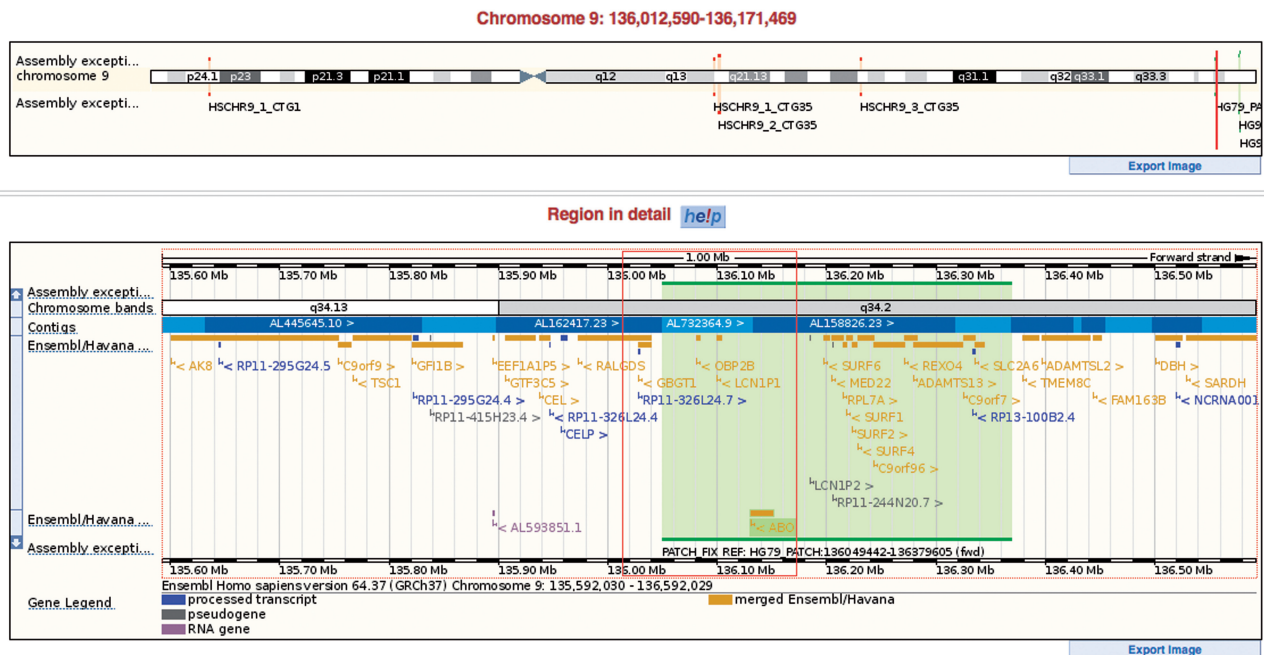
Chromosome 9: 136,012,590-136,171,469

Assembly excepti...
chromosome 9
Assembly excepti...

p24.1 p23 p21.3 p21.1 q12 q13 q21.13 q31.1 q32 q33.1 q33.3

HSCHR9_1_CTG1
HSCHR9_1_CTG35
HSCHR9_2_CTG35
HSCHR9_3_CTG35
HG79_PA
HG9
HG9

Export Image

Region in detail help

1.00 Mb
Forward strand

135.60 Mb 135.70 Mb 135.80 Mb 135.90 Mb 136.00 Mb 136.10 Mb 136.20 Mb 136.30 Mb 136.40 Mb 136.50 Mb

Assembly excepti...
Chromosome bands
Contigs
Ensembl/Havana ...

q34.13
q34.2

AL445645.10 > AL162417.23 > AL732364.9 > AL158826.23 >

< AK8 < RP11-295G24.5 C9orf9 > < TSC1 GFI1B > RP11-295G24.4 > RP11-415H23.4 > EEF1A1P5 > GTF3C5 > < CEL > < RP11-326L24.4 CELP > < RALGDS < GBGT1 RP11-326L24.7 > < OBP2B < LCN1P1 < SURF6 < MED22 RPL7A > < SURF1 SURF2 > < SURF4 < C9orf96 > LCN1P2 > RP11-244N20.7 > < REXO4 ADAMTS13 > < SLC2A6 C9orf7 > < RP13-100B2.4 ADAMTSL2 > < TMEM8C < FAM163B DBH > < SARDH < NCRNA001

Ensembl/Havana ...
< AL593851.1
< ABO
Assembly excepti...
PATCH_FIX REF: HG79_PATCH:136049442-136379605 (fwd)

135.60 Mb 135.70 Mb 135.80 Mb 135.90 Mb 136.00 Mb 136.10 Mb 136.20 Mb 136.30 Mb 136.40 Mb 136.50 Mb

Ensembl Homo sapiens version 64.37 (GRCh37) Chromosome 9: 135,592,030 - 136,592,029

Gene Legend
processed transcript
pseudogene
RNA gene
merged Ensembl/Havana

Export Image